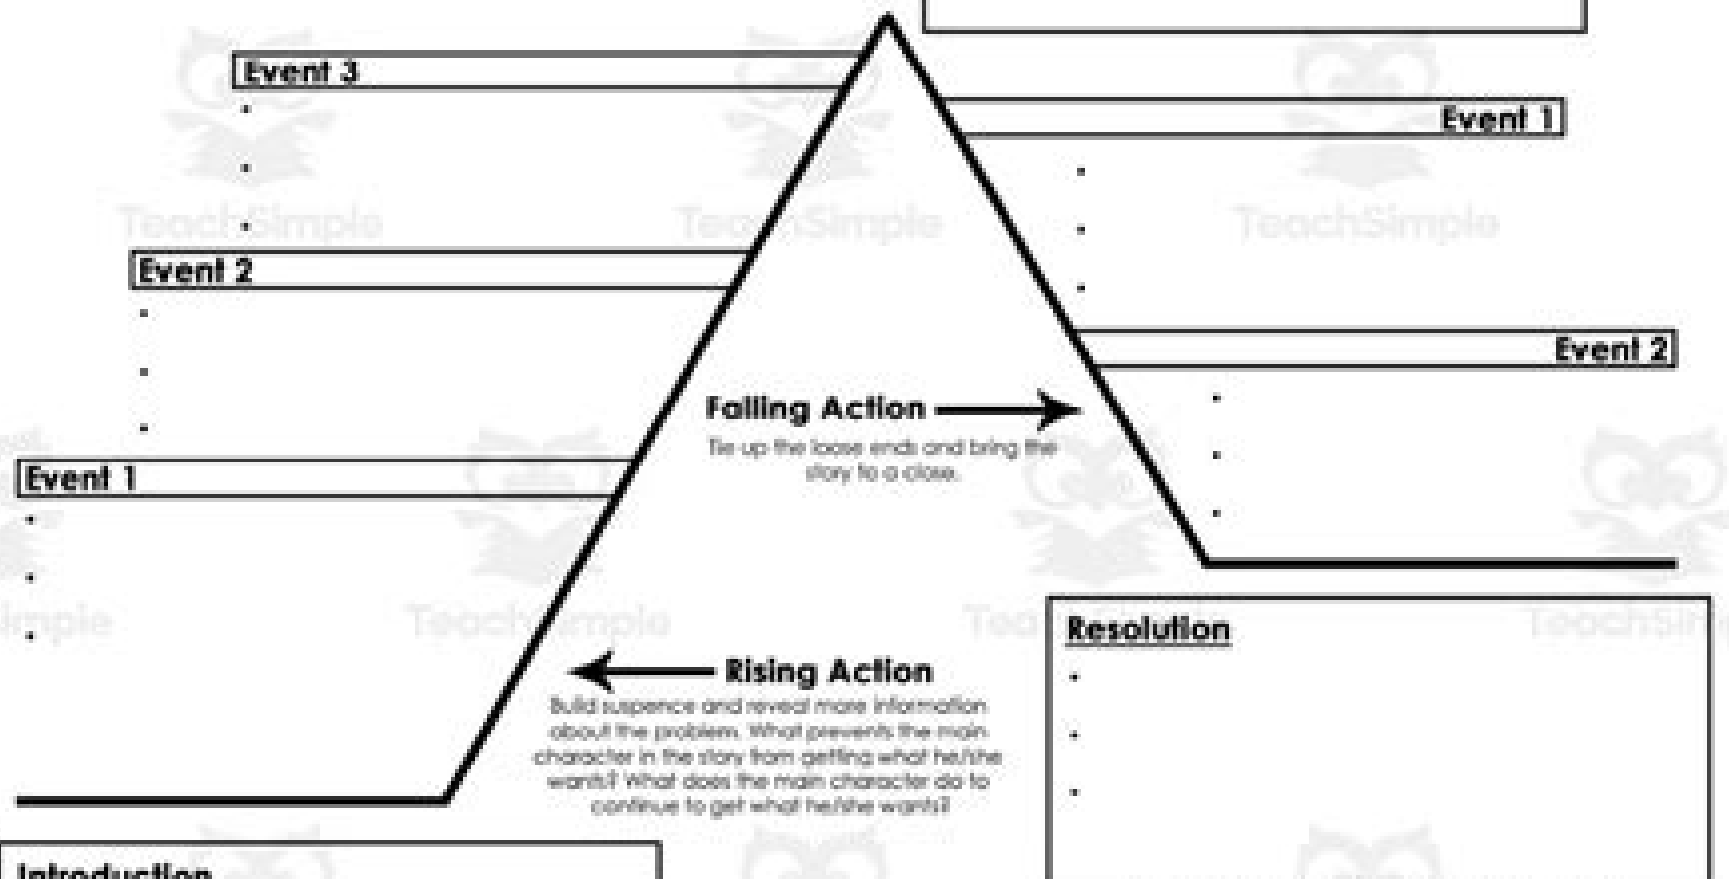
Event 3

•

•

•

Event 2

•

•

•

Event 1

•

•

•

Event 1

•

•

•

Event 2

•

•

•

Falling Action

Tie up the loose ends and bring the story to a close.

Rising Action

Build suspence and reveal more information about the problem. What prevents the main character in the story from getting what he/she wants? What does the main character do to continue to get what he/she wants?

Resolution

•

•

•

Introduction

TeachSimple TeachSimple TeachSimple TeachSimple TeachSimple TeachSimple TeachSimple